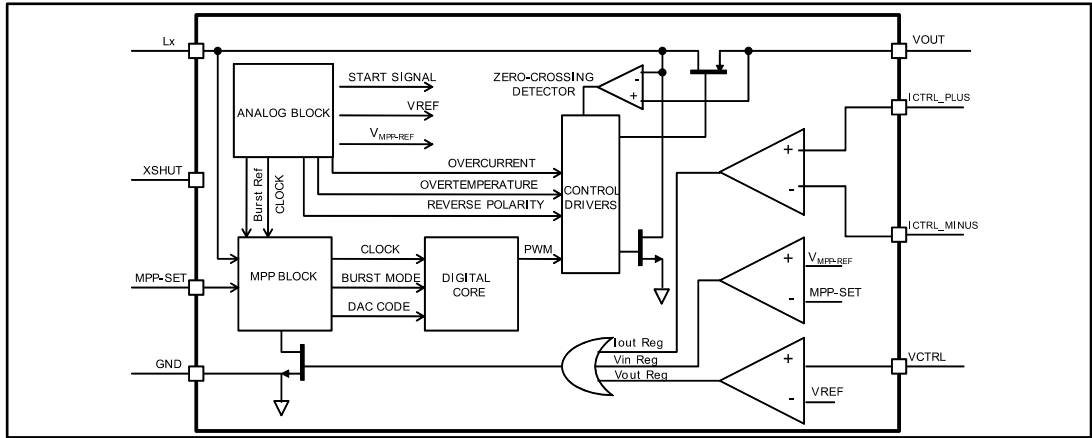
Lx

VOUT

ANALOG BLOCK

START SIGNAL

VREF

$V_{MPP-REF}$

ZERO-CROSSING DETECTOR

-

+

ICTRL_PLUS

XSHUT

Burst Ref

CLOCK

OVERCURRENT

OVERTEMPERATURE

REVERSE POLARITY

CONTROL DRIVERS

+

-

ICTRL_MINUS

MPP-SET

MPP BLOCK

CLOCK

BURST MODE

DAC CODE

DIGITAL CORE

PWM

$V_{MPP-REF}$

MPP-SET

GND

Iout Reg

Vin Reg

Vout Reg

+

-

VCTRL

VREF